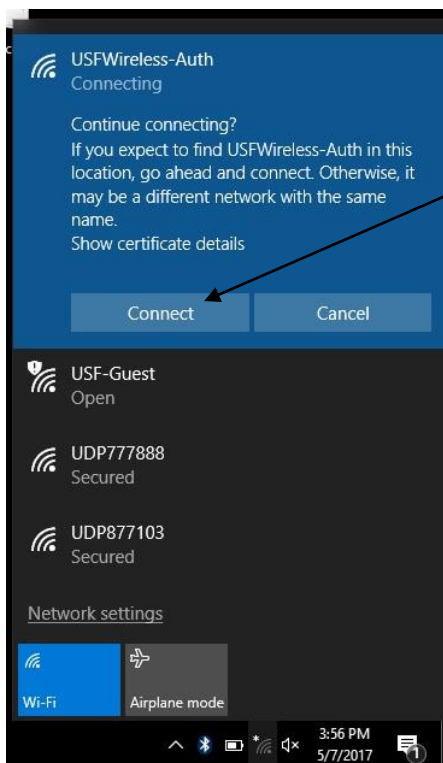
USFWireless-Auth
Connecting

Continue connecting?
If you expect to find USFWireless-Auth in this location, go ahead and connect. Otherwise, it may be a different network with the same name.
Show certificate details

Connect Cancel

USF-Guest
Open

UDP777888
Secured

UDP877103
Secured

Network settings

Wi-Fi

Airplane mode

3:56 PM
5/7/2017

1